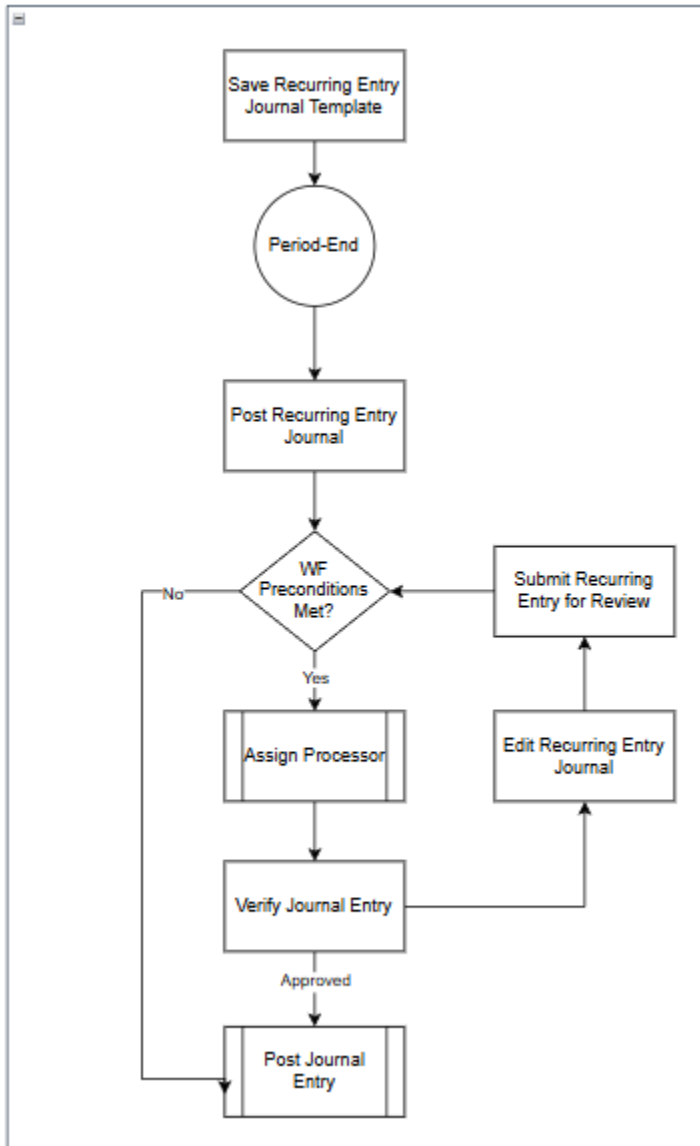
Save Recurring Entry Journal Template

Period-End

Post Recurring Entry Journal

WF Preconditions Met?

No

Yes

Submit Recurring Entry for Review

Assign Processor

Edit Recurring Entry Journal

Verify Journal Entry

Approved

Post Journal Entry